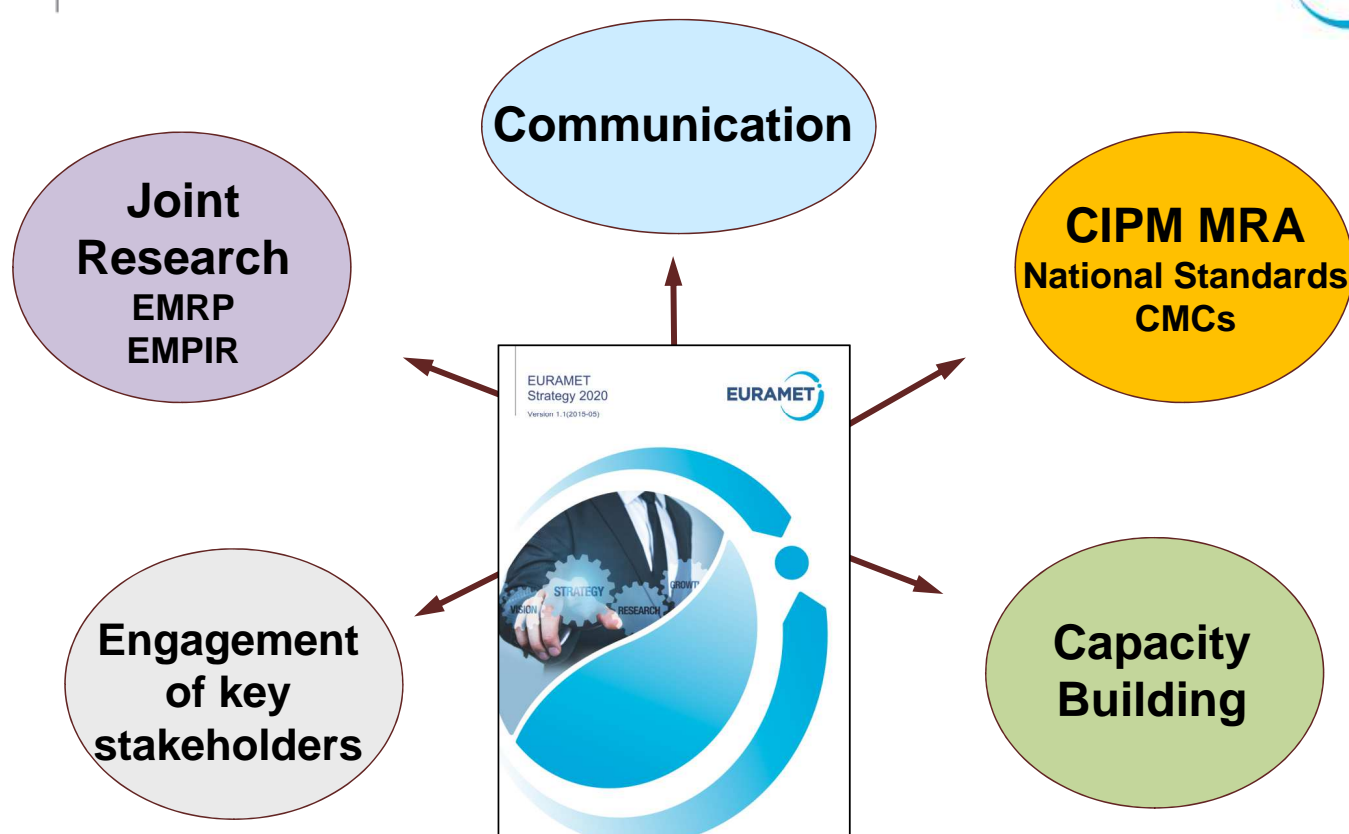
Communication

Joint Research
EMRP
EMPIR

CIPM MRA
National Standards
CMCs

EURAMET
Strategy 2020
Version 1.1(2015-05)

EURAMET

STRATEGY
VISION
RESEARCH
GROWT

Engagement of key stakeholders

Capacity Building